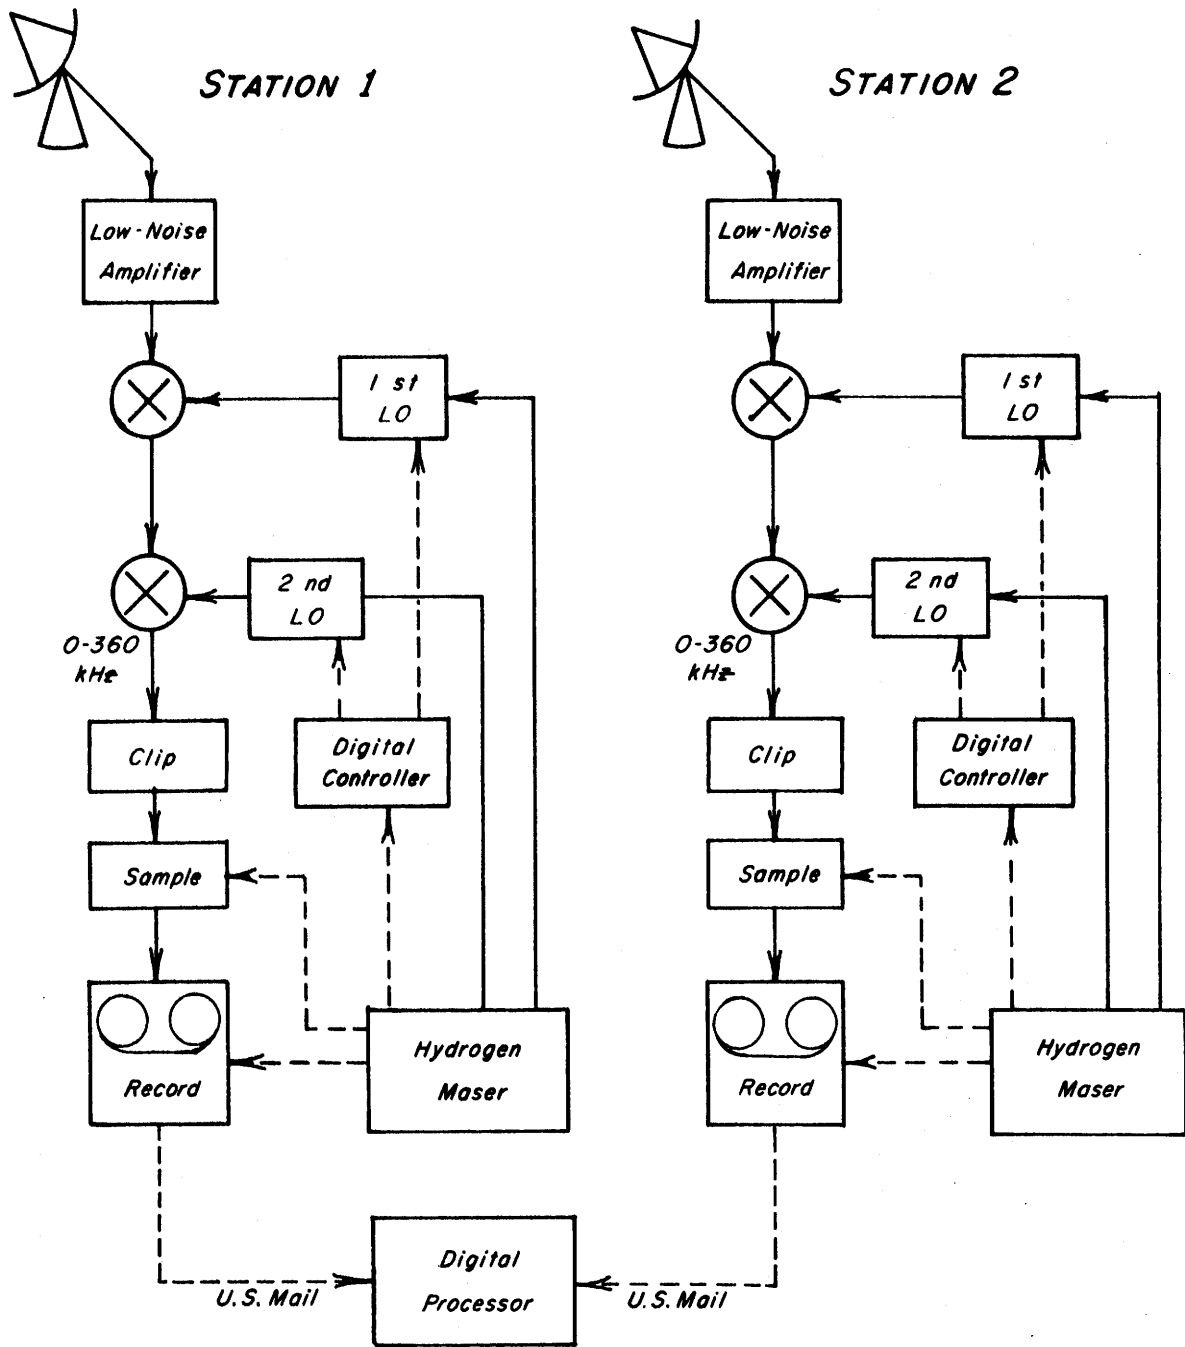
STATION 1

Low-Noise Amplifier

1 st LO

2 nd LO

0-360 kHz

Clip

Digital Controller

Sample

Record

Hydrogen Maser

STATION 2

Low-Noise Amplifier

1 st LO

2 nd LO

0-360 kHz

Clip

Digital Controller

Sample

Record

Hydrogen Maser

U.S. Mail

Digital Processor

U.S. Mail